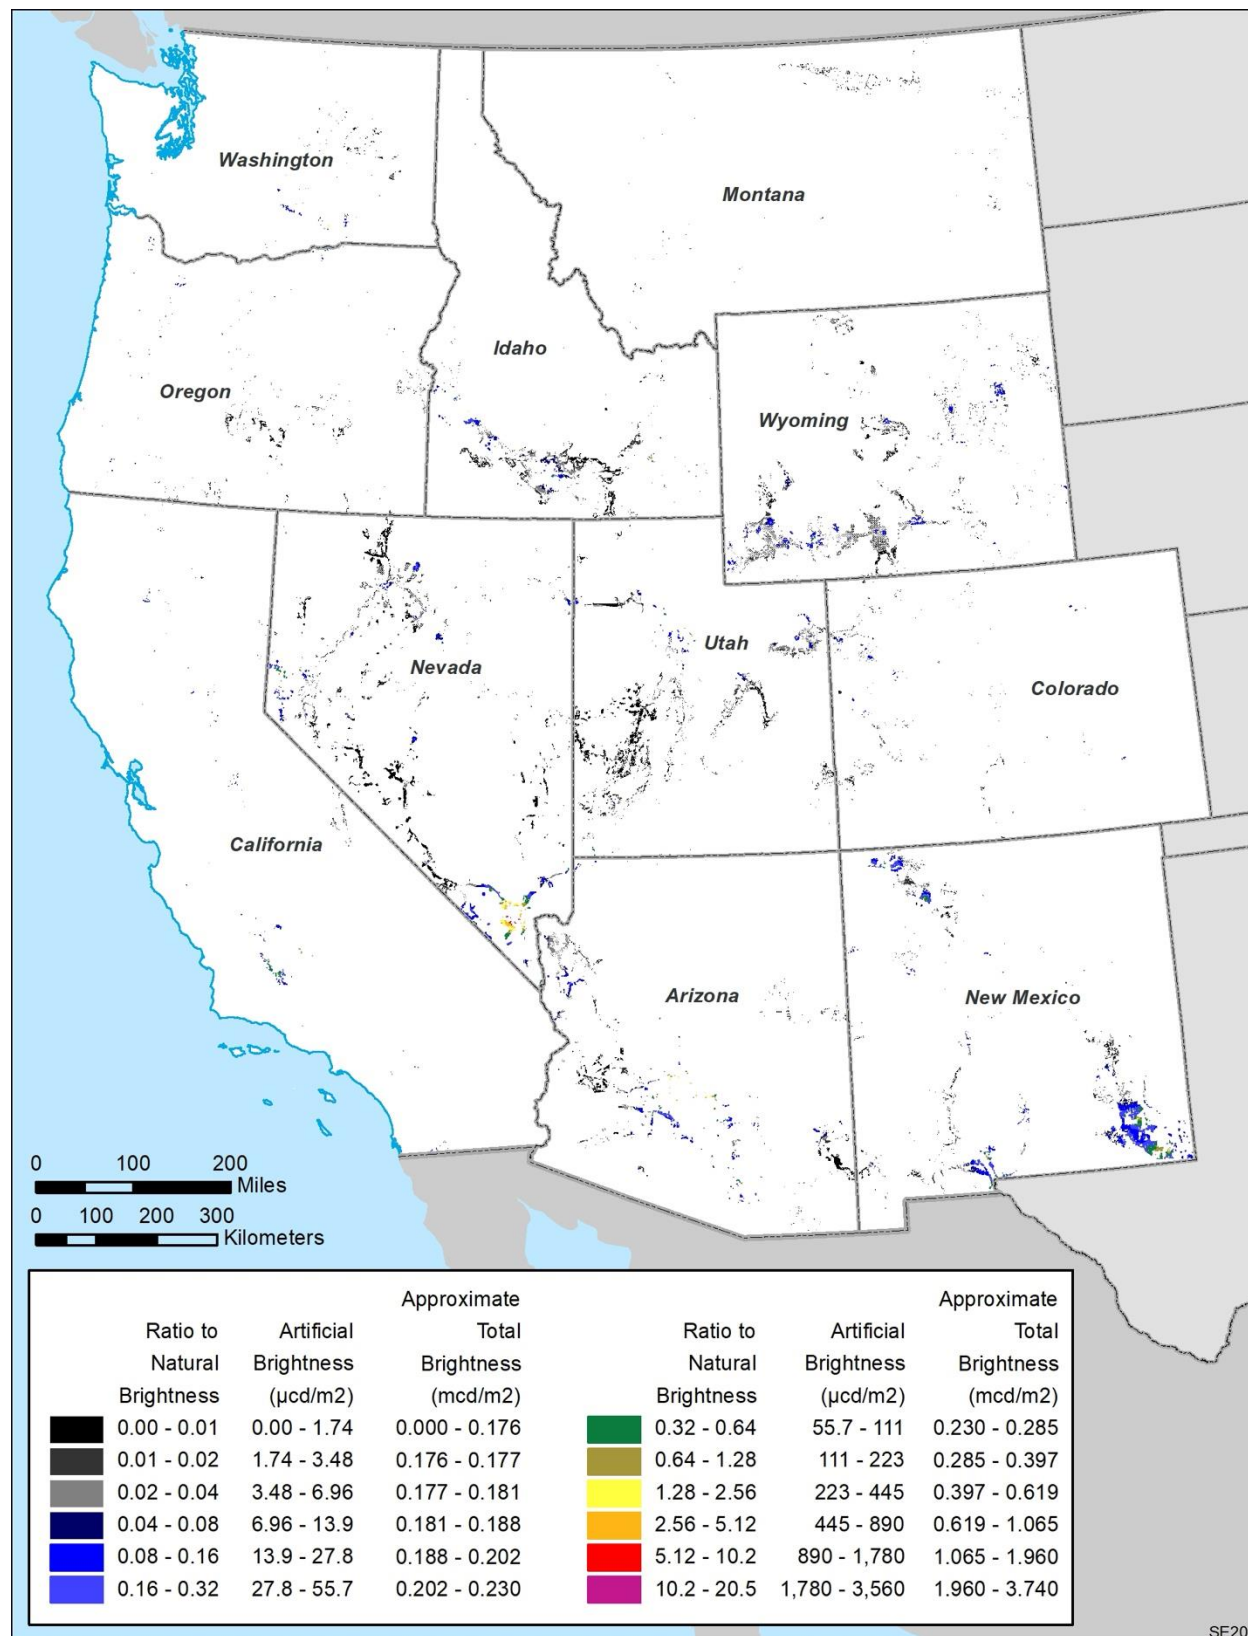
Washington

Montana

Idaho

Oregon

Wyoming

Nevada

Utah

Colorado

California

Arizona

New Mexico

0 100 200 Miles

0 100 200 300 Kilometers

| Ratio to Natural Brightness | Artificial Brightness (μcd/m2) | Approximate Total Brightness (mcd/m2) | Ratio to Natural Brightness | Artificial Brightness (μcd/m2) | Approximate Total Brightness (mcd/m2) |
|---|---|---|---|---|---|
| 0.00 - 0.01 | 0.00 - 1.74 | 0.000 - 0.176 | 0.32 - 0.64 | 55.7 - 111 | 0.230 - 0.285 |
| 0.01 - 0.02 | 1.74 - 3.48 | 0.176 - 0.177 | 0.64 - 1.28 | 111 - 223 | 0.285 - 0.397 |
| 0.02 - 0.04 | 3.48 - 6.96 | 0.177 - 0.181 | 1.28 - 2.56 | 223 - 445 | 0.397 - 0.619 |
| 0.04 - 0.08 | 6.96 - 13.9 | 0.181 - 0.188 | 2.56 - 5.12 | 445 - 890 | 0.619 - 1.065 |
| 0.08 - 0.16 | 13.9 - 27.8 | 0.188 - 0.202 | 5.12 - 10.2 | 890 - 1,780 | 1.065 - 1.960 |
| 0.16 - 0.32 | 27.8 - 55.7 | 0.202 - 0.230 | 10.2 - 20.5 | 1,780 - 3,560 | 1.960 - 3.740 |

SF20